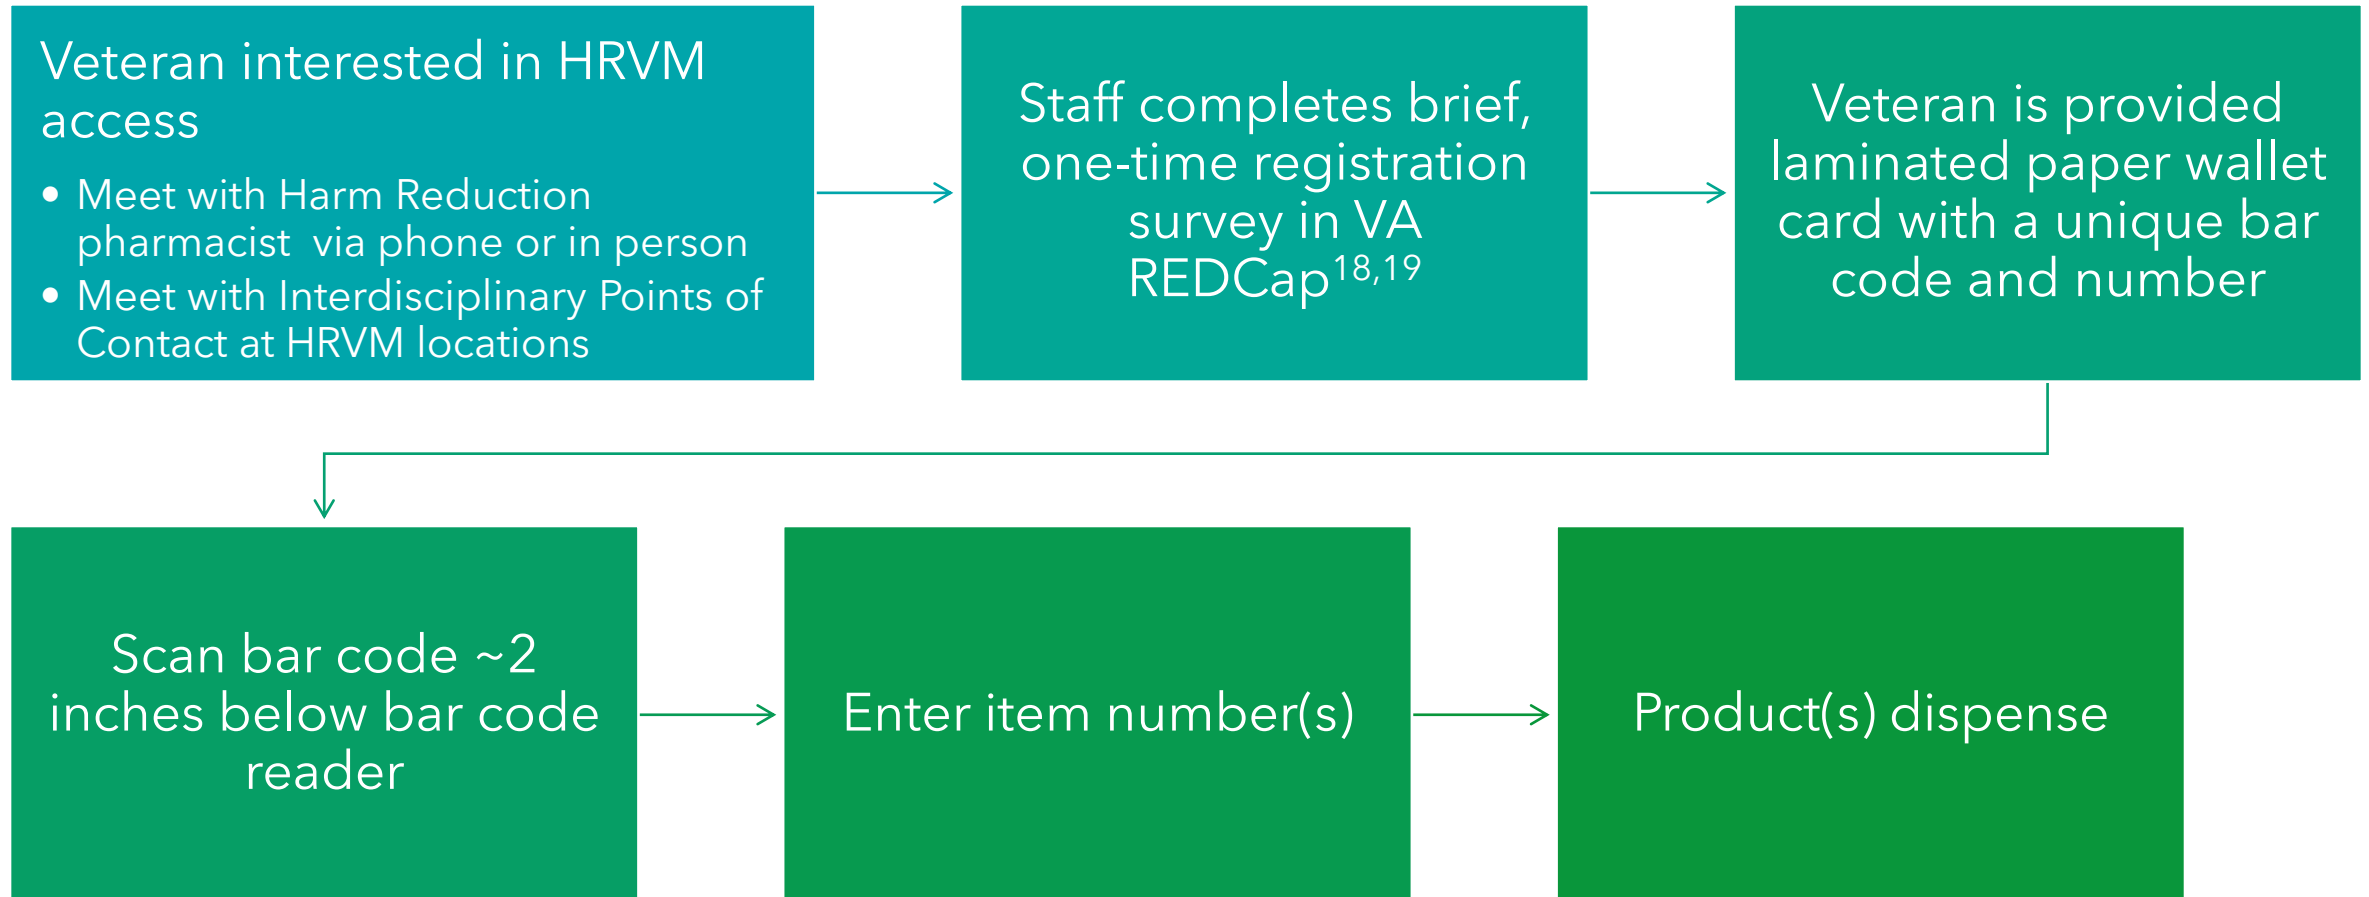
Veteran interested in HRVM access

- Meet with Harm Reduction pharmacist via phone or in person
- Meet with Interdisciplinary Points of Contact at HRVM locations

Staff completes brief, one-time registration survey in VA REDCap$^{18,19}$

Veteran is provided laminated paper wallet card with a unique bar code and number

Scan bar code ~2 inches below bar code reader

Enter item number(s)

Product(s) dispense